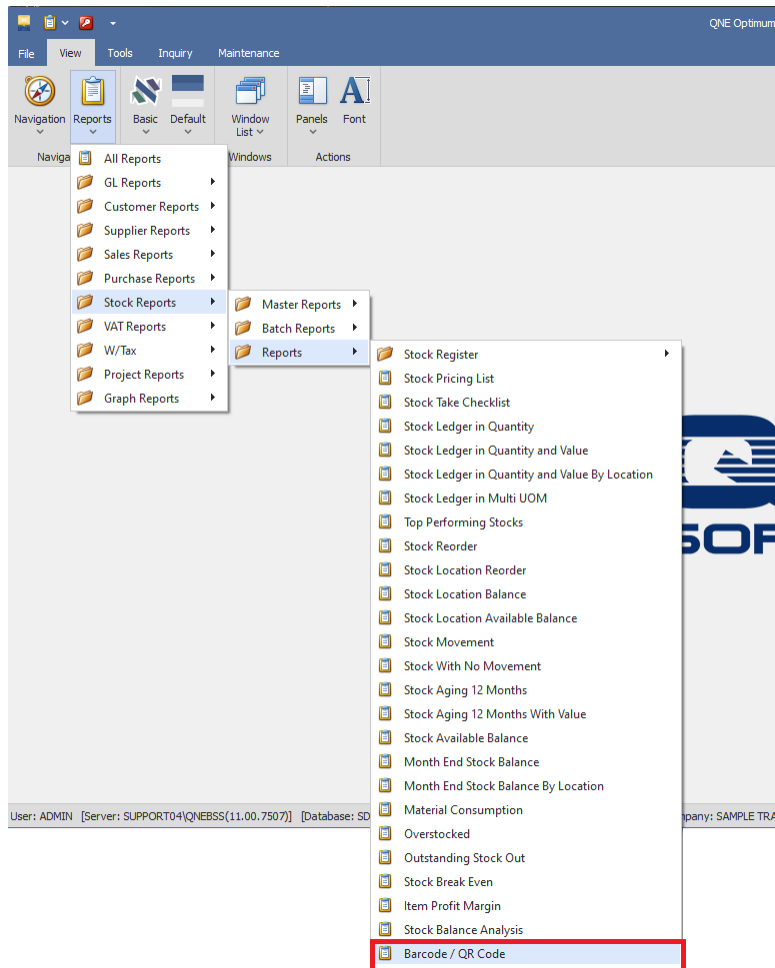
QNE Optimum

File View Tools Inquiry Maintenance

Navigation Reports Basic Default Window List Panels Font

Naviga Windows Actions

All Reports
GL Reports
Customer Reports
Supplier Reports
Sales Reports
Purchase Reports
Stock Reports
VAT Reports
W/Tax
Project Reports
Graph Reports

Master Reports
Batch Reports
Reports

Stock Register
Stock Pricing List
Stock Take Checklist
Stock Ledger in Quantity
Stock Ledger in Quantity and Value
Stock Ledger in Quantity and Value By Location
Stock Ledger in Multi UOM
Top Performing Stocks
Stock Reorder
Stock Location Reorder
Stock Location Balance
Stock Location Available Balance
Stock Movement
Stock With No Movement
Stock Aging 12 Months
Stock Aging 12 Months With Value
Stock Available Balance
Month End Stock Balance
Month End Stock Balance By Location
Material Consumption
Overstocked
Outstanding Stock Out
Stock Break Even
Item Profit Margin
Stock Balance Analysis
Barcode / QR Code

SOF

User: ADMIN [Server: SUPPORT04\QNEBSS(11.00.7507)] [Database: SD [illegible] mpany: SAMPLE TRA